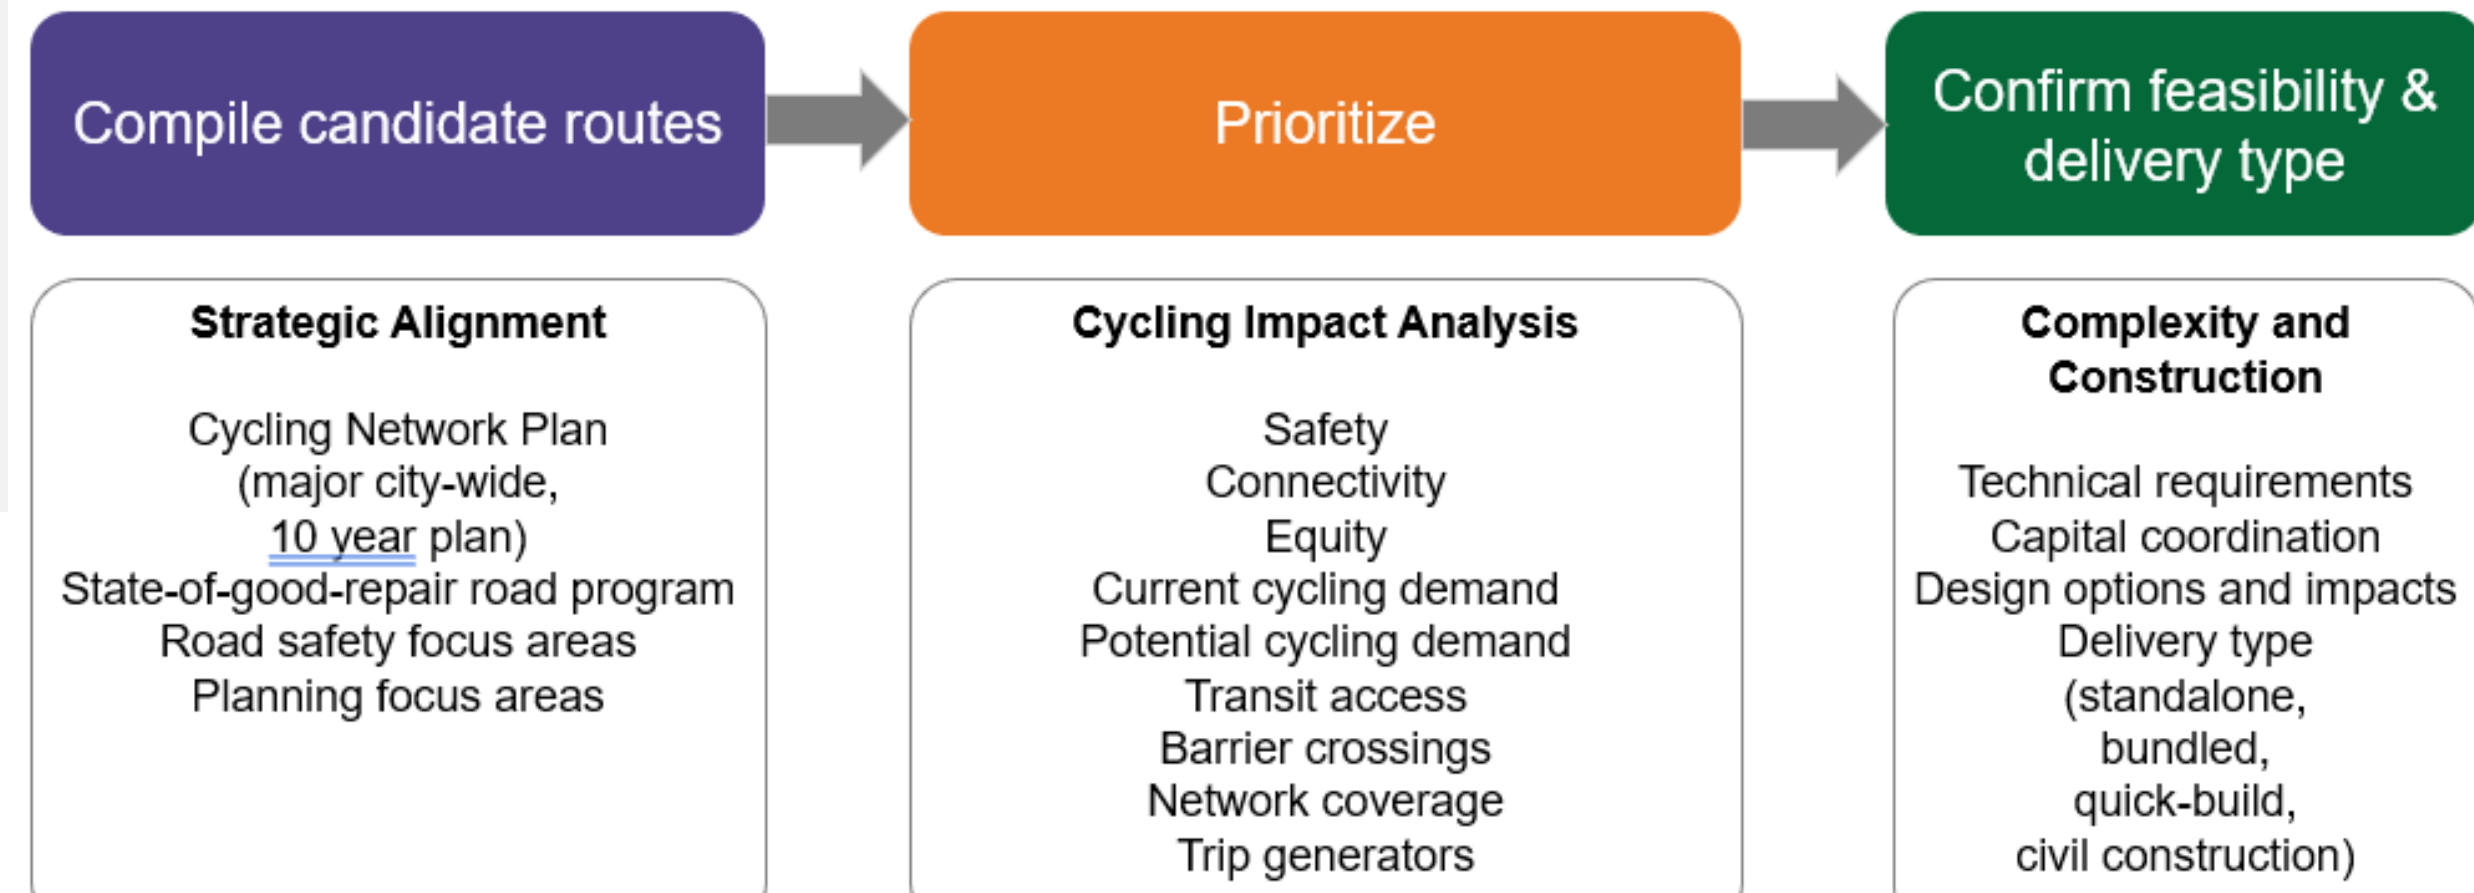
Compile candidate routes

Prioritize

Confirm feasibility & delivery type

Strategic Alignment

Cycling Network Plan
(major city-wide,
10 year plan)
State-of-good-repair road program
Road safety focus areas
Planning focus areas

Cycling Impact Analysis

Safety
Connectivity
Equity
Current cycling demand
Potential cycling demand
Transit access
Barrier crossings
Network coverage
Trip generators

Complexity and Construction

Technical requirements
Capital coordination
Design options and impacts
Delivery type
(standalone,
bundled,
quick-build,
civil construction)